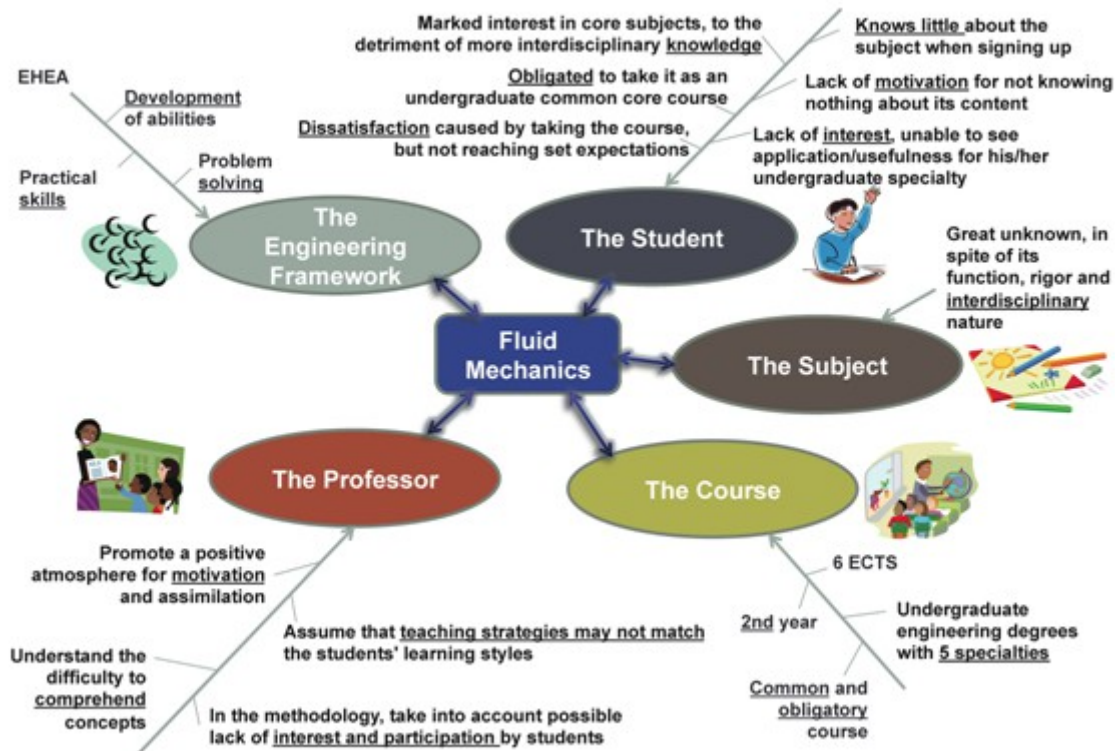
EHEA

Development of abilities

Practical skills

Problem solving

Marked interest in core subjects, to the detriment of more interdisciplinary knowledge

Obligated to take it as an undergraduate common core course

Dissatisfaction caused by taking the course, but not reaching set expectations

Knows little about the subject when signing up

Lack of motivation for not knowing nothing about its content

Lack of interest, unable to see application/usefulness for his/her undergraduate specialty

The Engineering Framework

The Student

Great unknown, in spite of its function, rigor and interdisciplinary nature

Fluid Mechanics

The Subject

The Professor

The Course

Promote a positive atmosphere for motivation and assimilation

Assume that teaching strategies may not match the students' learning styles

Understand the difficulty to comprehend concepts

In the methodology, take into account possible lack of interest and participation by students

6 ECTS

2nd year

Undergraduate engineering degrees with 5 specialties

Common and obligatory course